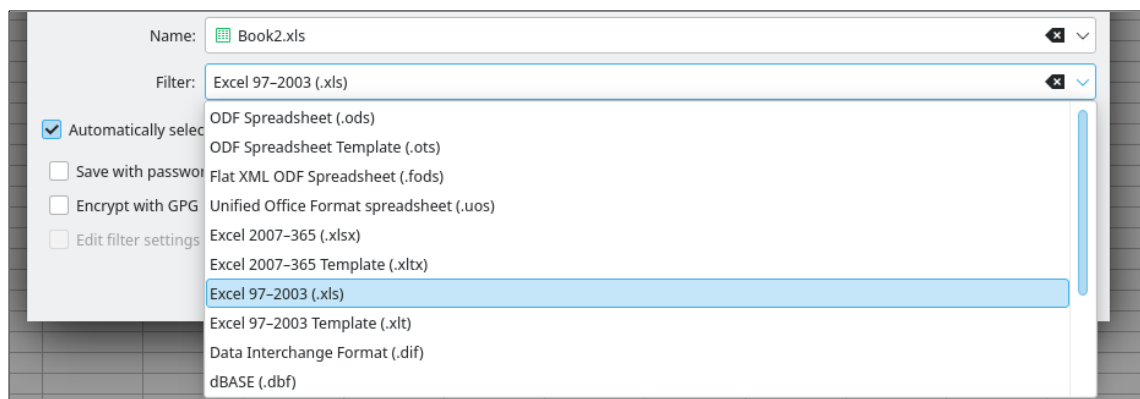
Name: Book2.xls

Filter: Excel 97–2003 (.xls)

Automatically selec

Save with passwor

Encrypt with GPG

Edit filter settings

ODF Spreadsheet (.ods)
ODF Spreadsheet Template (.ots)
Flat XML ODF Spreadsheet (.fods)
Unified Office Format spreadsheet (.uos)
Excel 2007–365 (.xlsx)
Excel 2007–365 Template (.xltx)
Excel 97–2003 (.xls)
Excel 97–2003 Template (.xlt)
Data Interchange Format (.dif)
dBASE (.dbf)